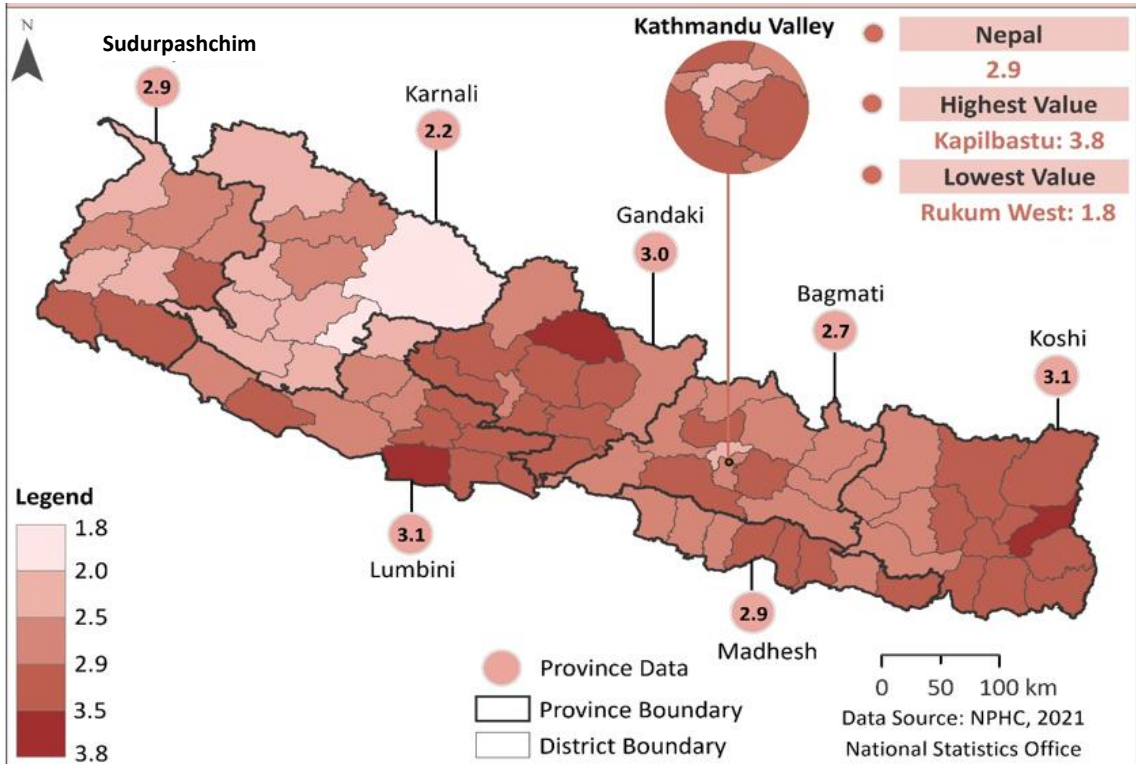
N

Sudurpashchim

2.9

Karnali

2.2

Kathmandu Valley

Nepal

2.9

Highest Value

Kapilbastu: 3.8

Lowest Value

Rukum West: 1.8

Gandaki

3.0

Bagmati

2.7

Koshi

3.1

Legend

1.8

2.0

2.5

2.9

3.5

3.8

3.1

Lumbini

2.9

Madhesh

Province Data

Province Boundary

District Boundary

0 50 100 km

Data Source: NPHC, 2021

National Statistics Office